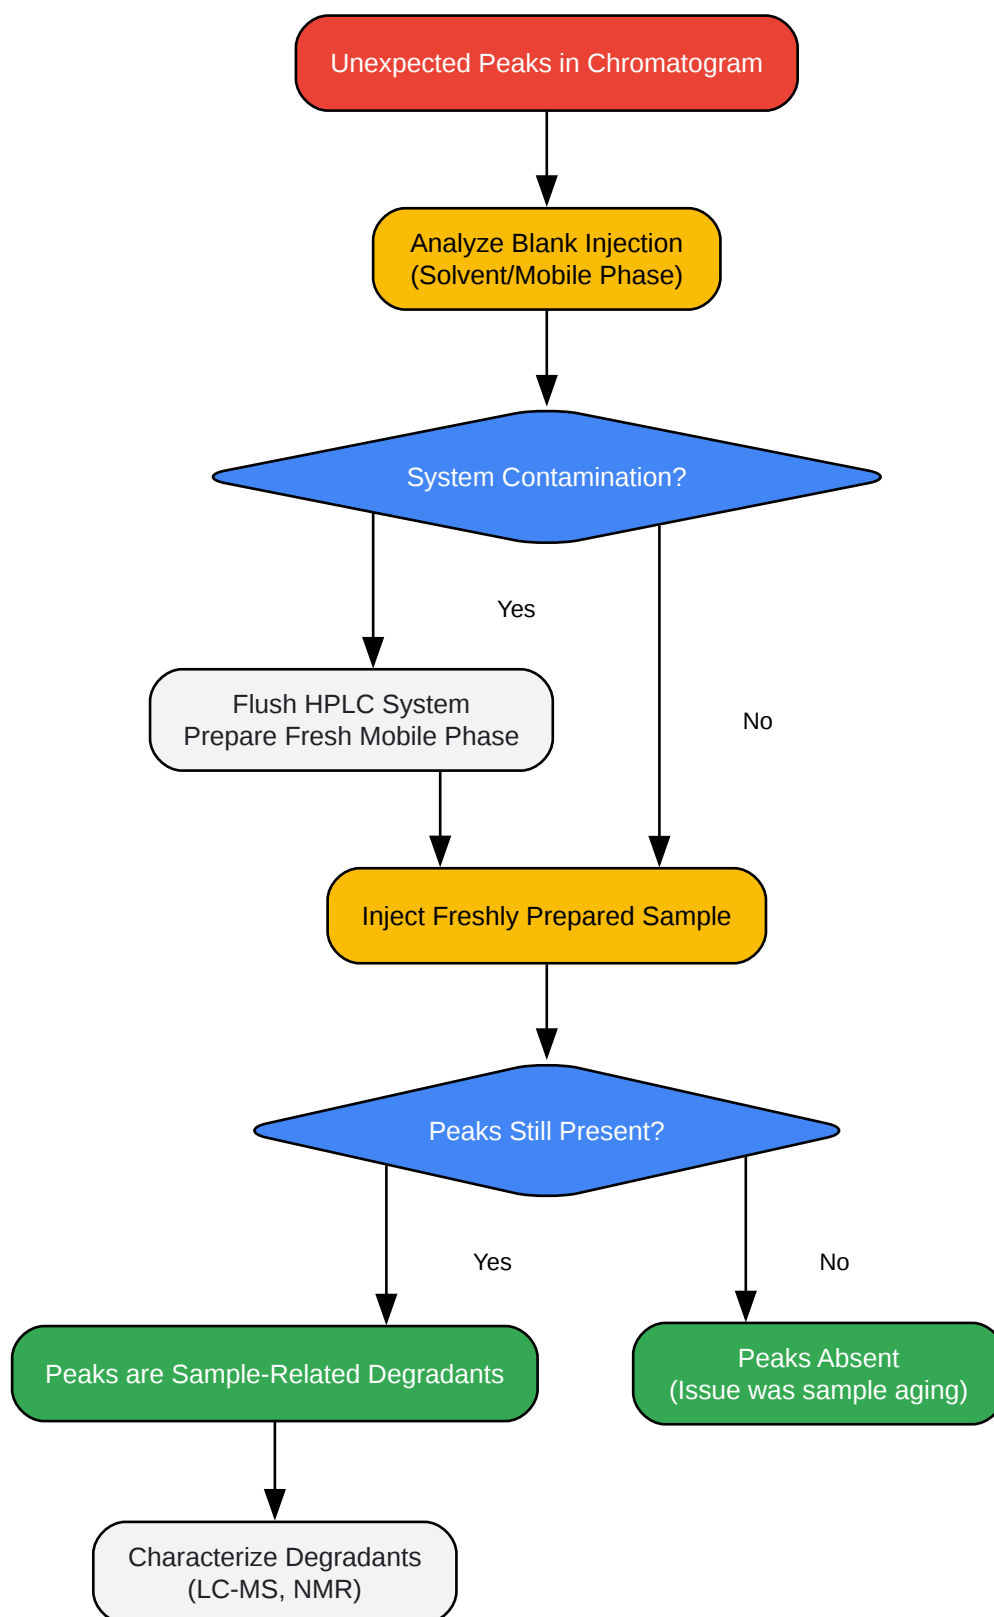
Unexpected Peaks in Chromatogram

Analyze Blank Injection (Solvent/Mobile Phase)

System Contamination?

Yes

No

Flush HPLC System
Prepare Fresh Mobile Phase

Inject Freshly Prepared Sample

Peaks Still Present?

Yes

No

Peaks are Sample-Related Degradants

Peaks Absent
(Issue was sample aging)

Characterize Degradants
(LC-MS, NMR)